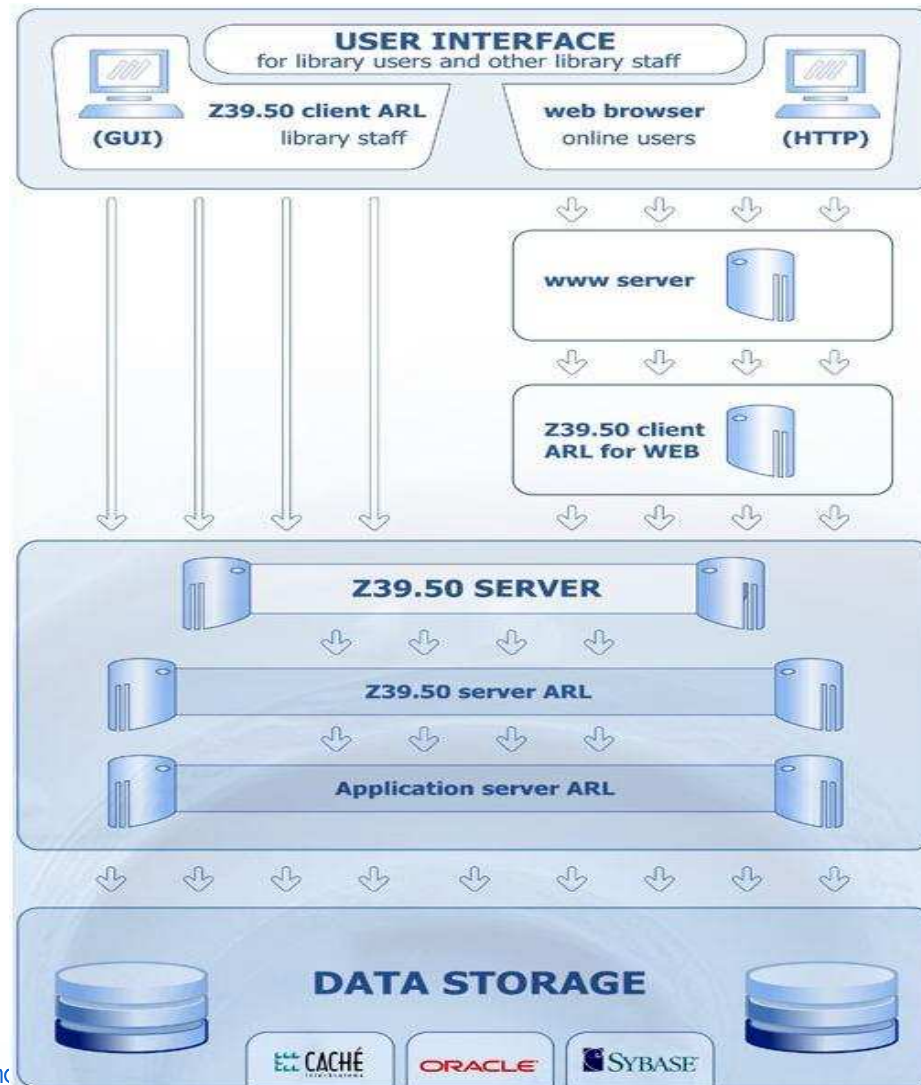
USER INTERFACE
for library users and other library staff

Z39.50 client ARL
library staff
(GUI)

web browser
online users
(HTTP)

www server

Z39.50 client ARL for WEB

Z39.50 SERVER

Z39.50 server ARL

Application server ARL

DATA STORAGE

CACHÉ
ORACLE
SYBASE